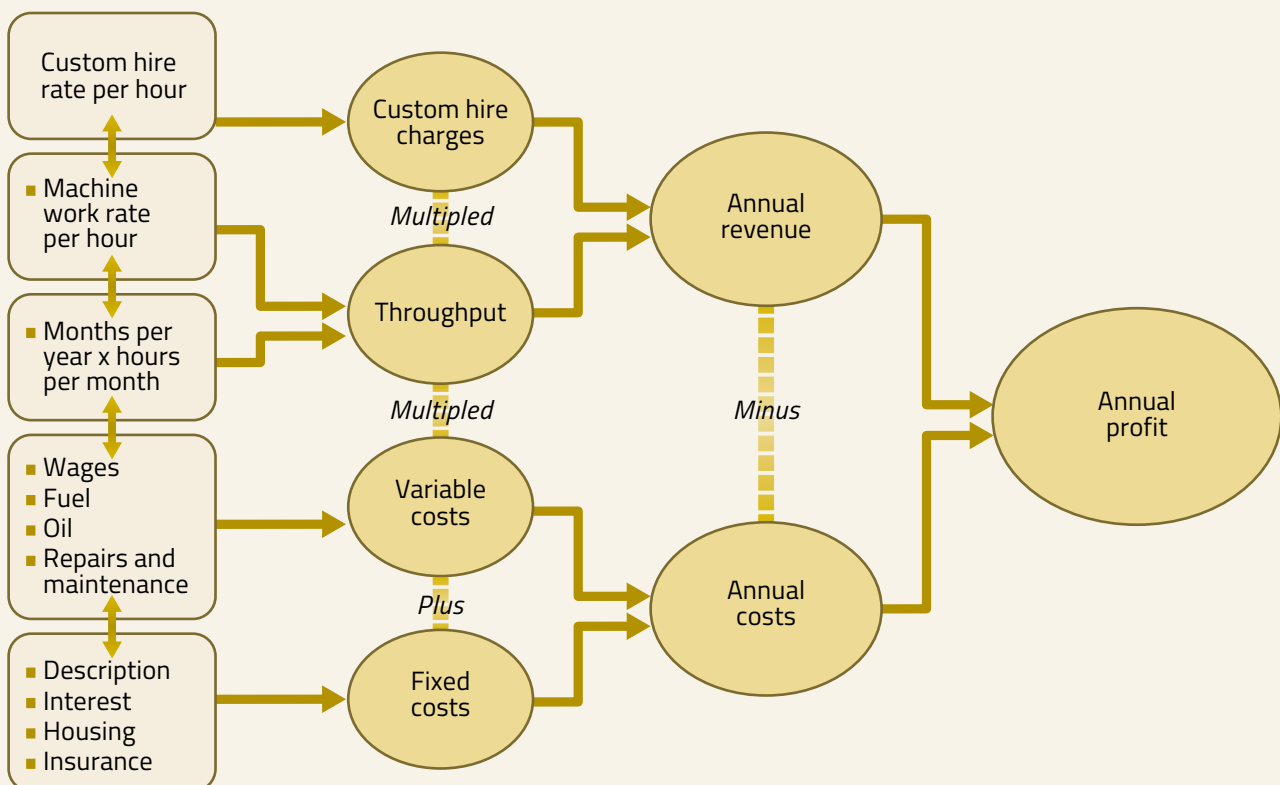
Custom hire rate per hour

Machine work rate per hour

Months per year x hours per month

Wages
Fuel
Oil
Repairs and maintenance

Description
Interest
Housing
Insurance

Custom hire charges

Multipled

Throughput

Multipled

Variable costs

Plus

Fixed costs

Annual revenue

Minus

Annual costs

Annual profit